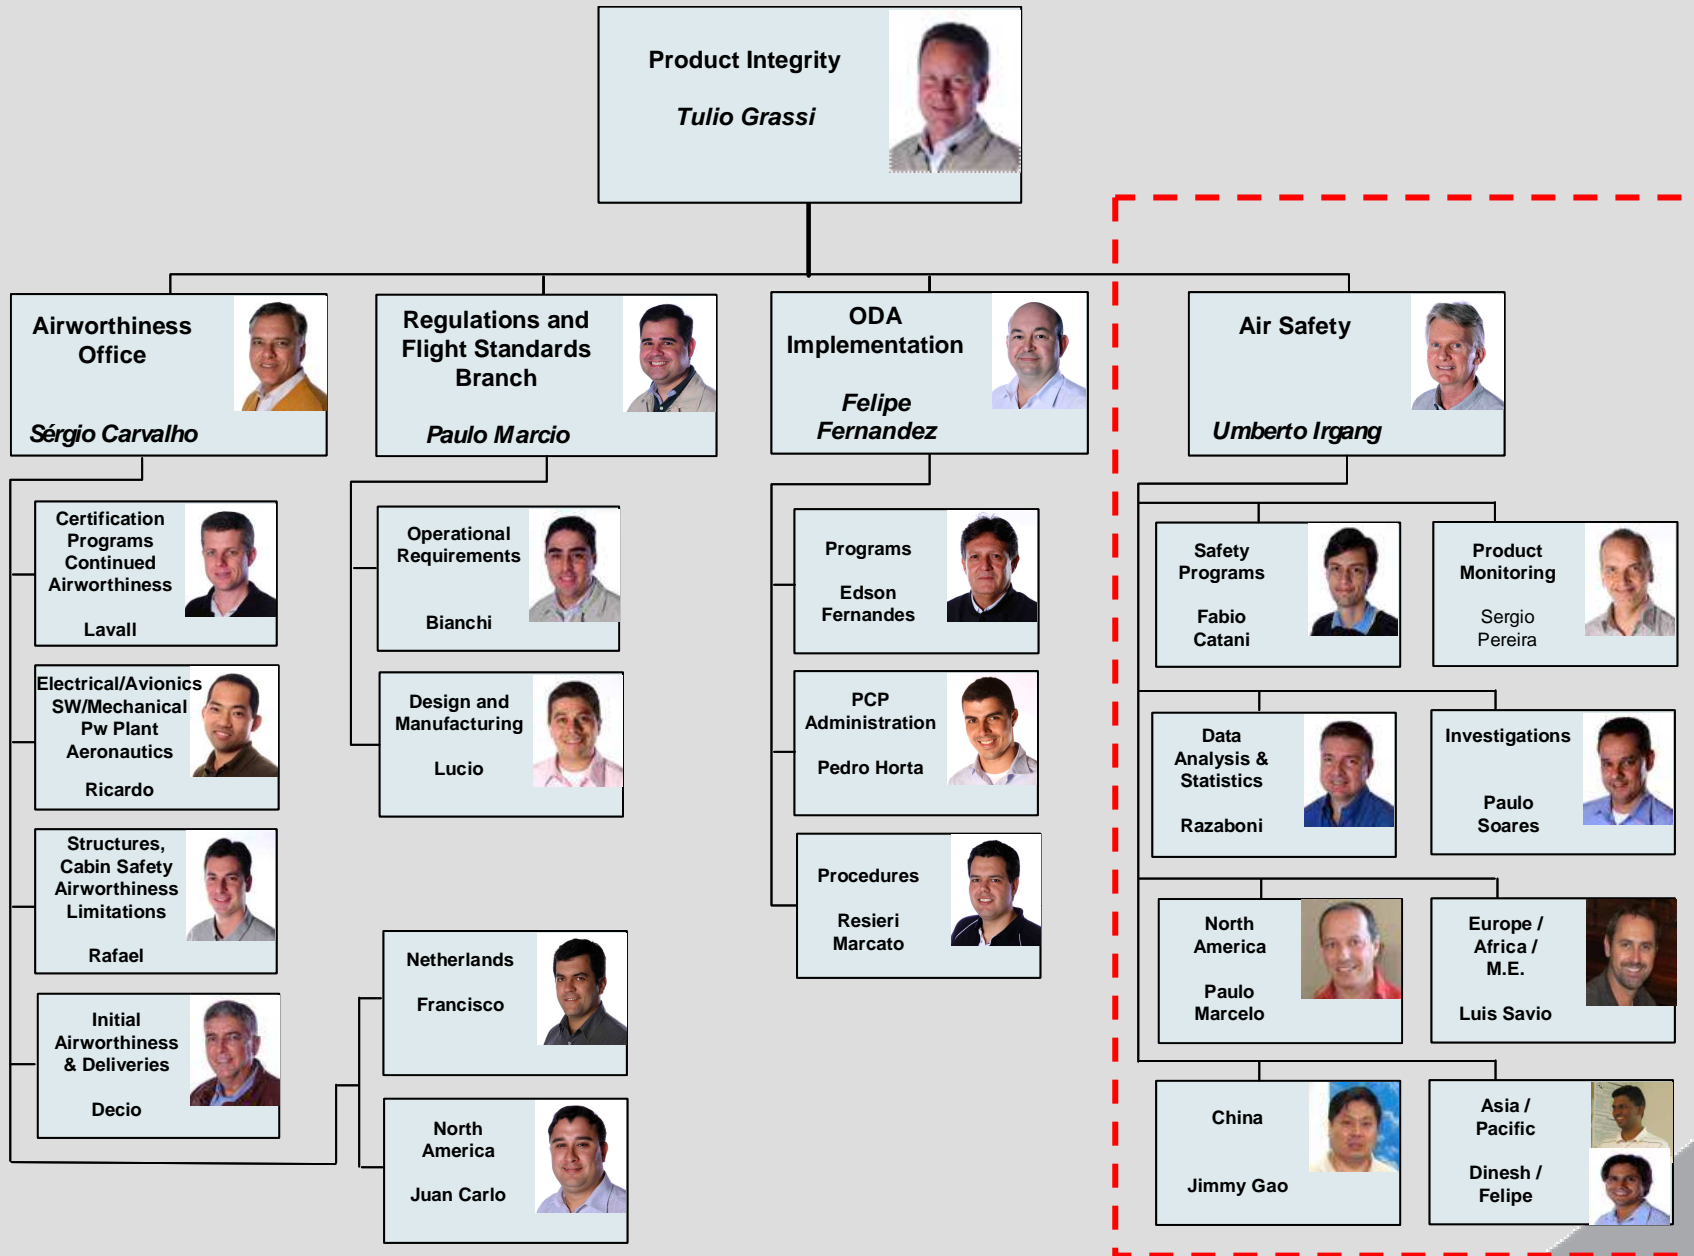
Product Integrity

Tulio Grassi

Airworthiness Office

Sérgio Carvalho

Regulations and Flight Standards Branch

Paulo Marcio

ODA Implementation

Felipe Fernandez

Air Safety

Umberto Irgang

Certification Programs Continued Airworthiness

Lavall

Electrical/Avionics SW/Mechanical Pw Plant Aeronautics

Ricardo

Structures, Cabin Safety Airworthiness Limitations

Rafael

Initial Airworthiness & Deliveries

Decio

Operational Requirements

Bianchi

Design and Manufacturing

Lucio

Netherlands

Francisco

North America

Juan Carlo

Programs

Edson Fernandes

PCP Administration

Pedro Horta

Procedures

Resieri Marcato

Safety Programs

Fabio Catani

Product Monitoring

Sergio Pereira

Data Analysis & Statistics

Razaboni

Investigations

Paulo Soares

North America

Paulo Marcelo

Europe / Africa / M.E.

Luis Savio

China

Jimmy Gao

Asia / Pacific

Dinesh / Felipe